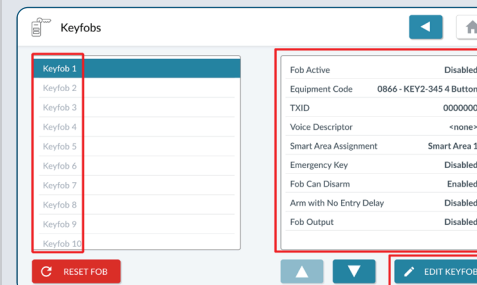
Keyfobs

Keyfob 1
Keyfob 2
Keyfob 3
Keyfob 4
Keyfob 5
Keyfob 6
Keyfob 7
Keyfob 8
Keyfob 9
Keyfob 10

| Fob Active | Disabled |
|---|---|
| Equipment Code | 0866 - KEY2-345 4 Button |
| TXID | 0000000 |
| Voice Descriptor | <none> |
| Smart Area Assignment | Smart Area 1 |
| Emergency Key | Disabled |
| Fob Can Disarm | Enabled |
| Arm with No Entry Delay | Disabled |
| Fob Output | Disabled |

RESET FOB

EDIT KEYFOB